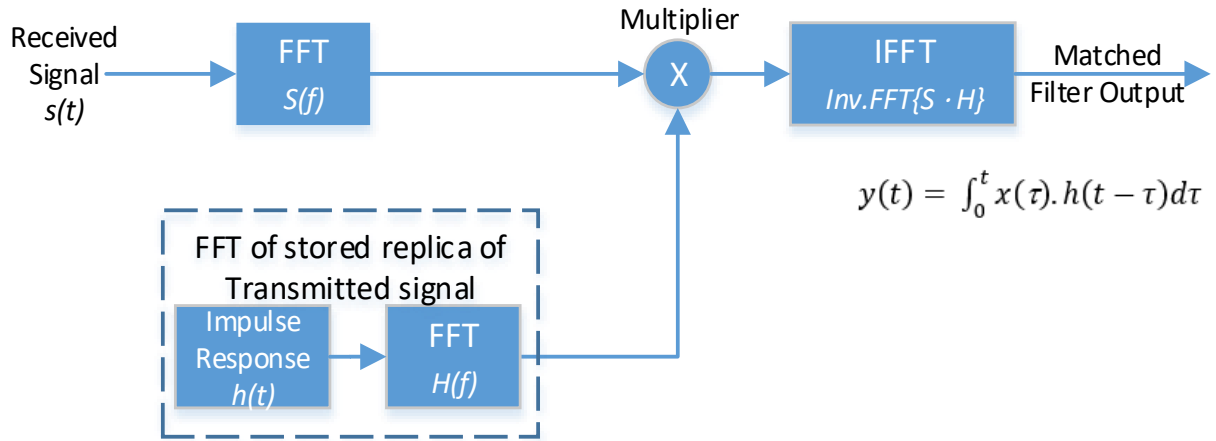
Received Signal
s(t)

FFT
S(f)

Multiplier
X

IFFT
Inv.FFT{S · H}

Matched Filter Output

$y(t) = \int_0^t x(\tau).\, h(t-\tau)d\tau$

FFT of stored replica of Transmitted signal

Impulse Response
h(t)

FFT
H(f)